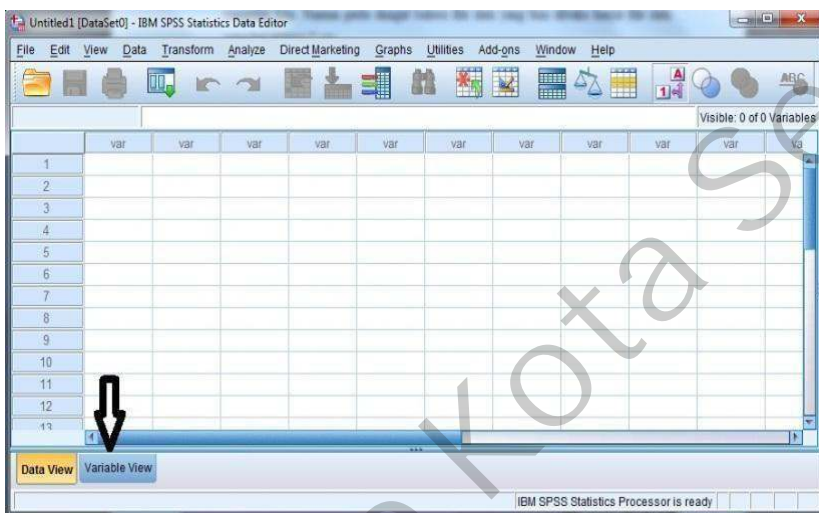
Untitled1 [DataSet0] - IBM SPSS Statistics Data Editor

File Edit View Data Transform Analyze Direct Marketing Graphs Utilities Add-ons Window Help

Visible: 0 of 0 Variables

| | var | var | var | var | var | var | var | var | var | var | va |
|---|---|---|---|---|---|---|---|---|---|---|---|
| 1 | | | | | | | | | | | |
| 2 | | | | | | | | | | | |
| 3 | | | | | | | | | | | |
| 4 | | | | | | | | | | | |
| 5 | | | | | | | | | | | |
| 6 | | | | | | | | | | | |
| 7 | | | | | | | | | | | |
| 8 | | | | | | | | | | | |
| 9 | | | | | | | | | | | |
| 10 | | | | | | | | | | | |
| 11 | | | | | | | | | | | |
| 12 | | | | | | | | | | | |
| 13 | | | | | | | | | | | |

Data View Variable View

IBM SPSS Statistics Processor is ready

Kota Se